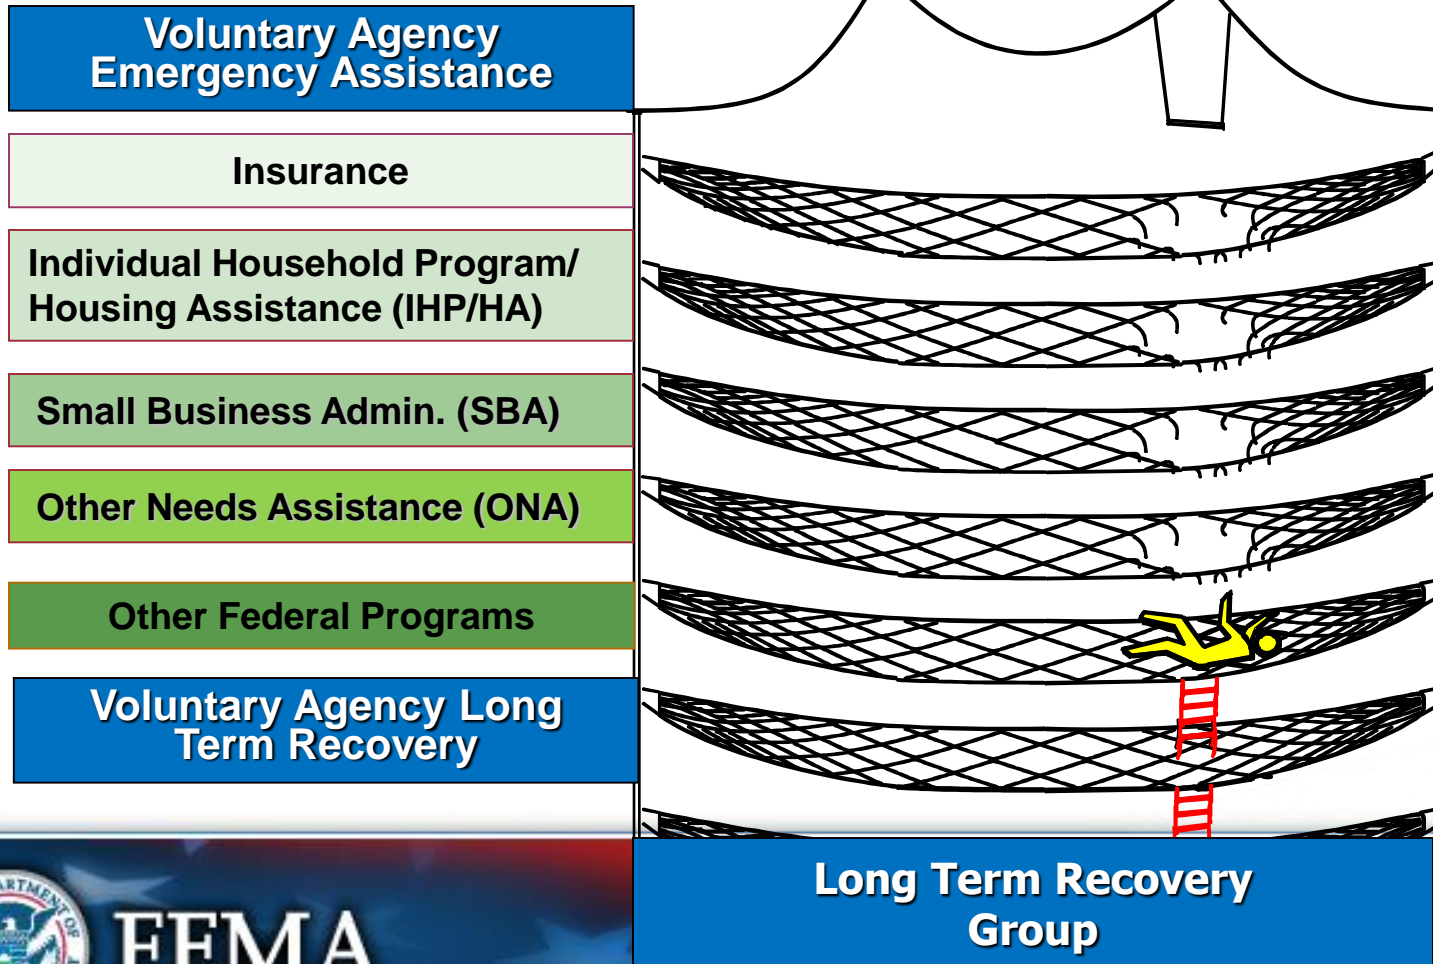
Voluntary Agency Emergency Assistance

Insurance

Individual Household Program/ Housing Assistance (IHP/HA)

Small Business Admin. (SBA)

Other Needs Assistance (ONA)

Other Federal Programs

Voluntary Agency Long Term Recovery

FEMA

Long Term Recovery Group